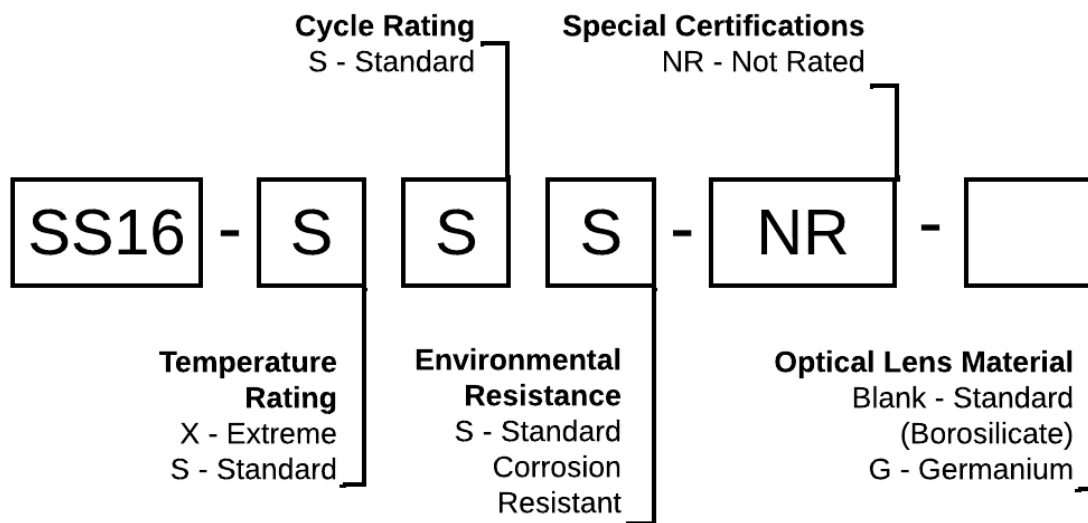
Cycle Rating
S - Standard

Special Certifications
NR - Not Rated

SS16 - S S S - NR -

Temperature Rating
X - Extreme
S - Standard

Environmental Resistance
S - Standard Corrosion Resistant

Optical Lens Material
Blank - Standard (Borosilicate)
G - Germanium